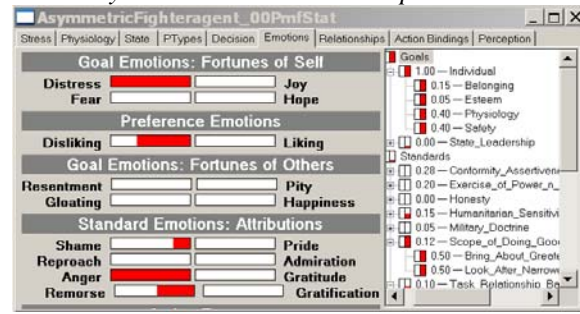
AsymmetricFighteragent_00PmfStat

Stress | Physiology | State | PTypes | Decision | Emotions | Relationships | Action Bindings | Perception

Goal Emotions: Fortunes of Self

Distress Joy
Fear Hope

Preference Emotions

Disliking Liking

Goal Emotions: Fortunes of Others

Resentment Pity
Gloating Happiness

Standard Emotions: Attributions

Shame Pride
Reproach Admiration
Anger Gratitude
Remorse Gratification

Goals
1.00 — Individual
0.15 — Belonging
0.05 — Esteem
0.40 — Physiology
0.40 — Safety
0.00 — State_Leadership
Standards
0.28 — Conformity_Assertivene
0.20 — Exercise_of_Power_n
0.00 — Honesty
0.15 — Humanitarian_Sensitivi
0.05 — Military_Doctrine
0.12 — Scope_of_Doing_Goo
0.50 — Bring_About_Greate
0.50 — Look_After_Narrow
0.10 — Task_Relationship_Bo